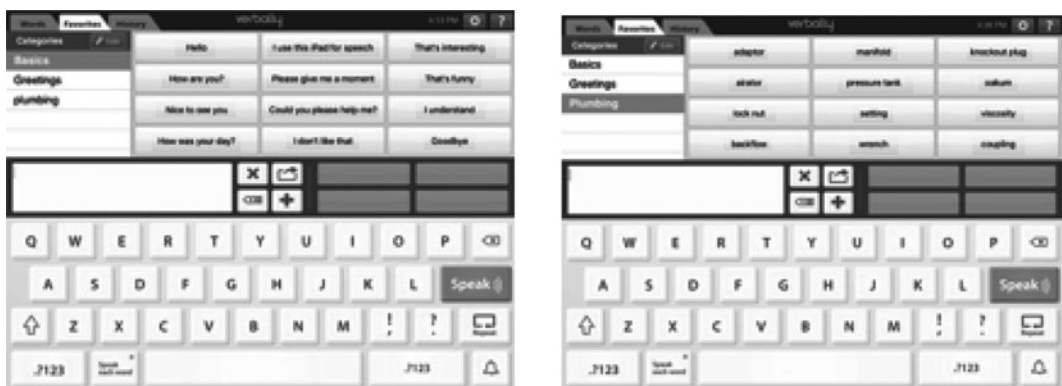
Words Favorites History verbally 4:53 PM ?

Categories Edit

Basics

Greetings

plumbing

Hello

I use this iPad for speech

That's interesting

How are you?

Please give me a moment

That's funny

Nice to see you

Could you please help me?

I understand

How was your day?

I don't like that

Goodbye

Q W E R T Y U I O P

A S D F G H J K L Speak

Z X C V B N M ! ?

.?123 Speak each word .?123

Words Favorites History verbally ?

Categories Edit

Basics

Greetings

Plumbing

adaptor

manifold

knockout plug

strator

pressure tank

sakum

lock nut

setting

viscosity

backflow

wrench

coupling

Q W E R T Y U I O P

A S D F G H J K L Speak

Z X C V B N M ! ?

.?123 Speak each word .?123